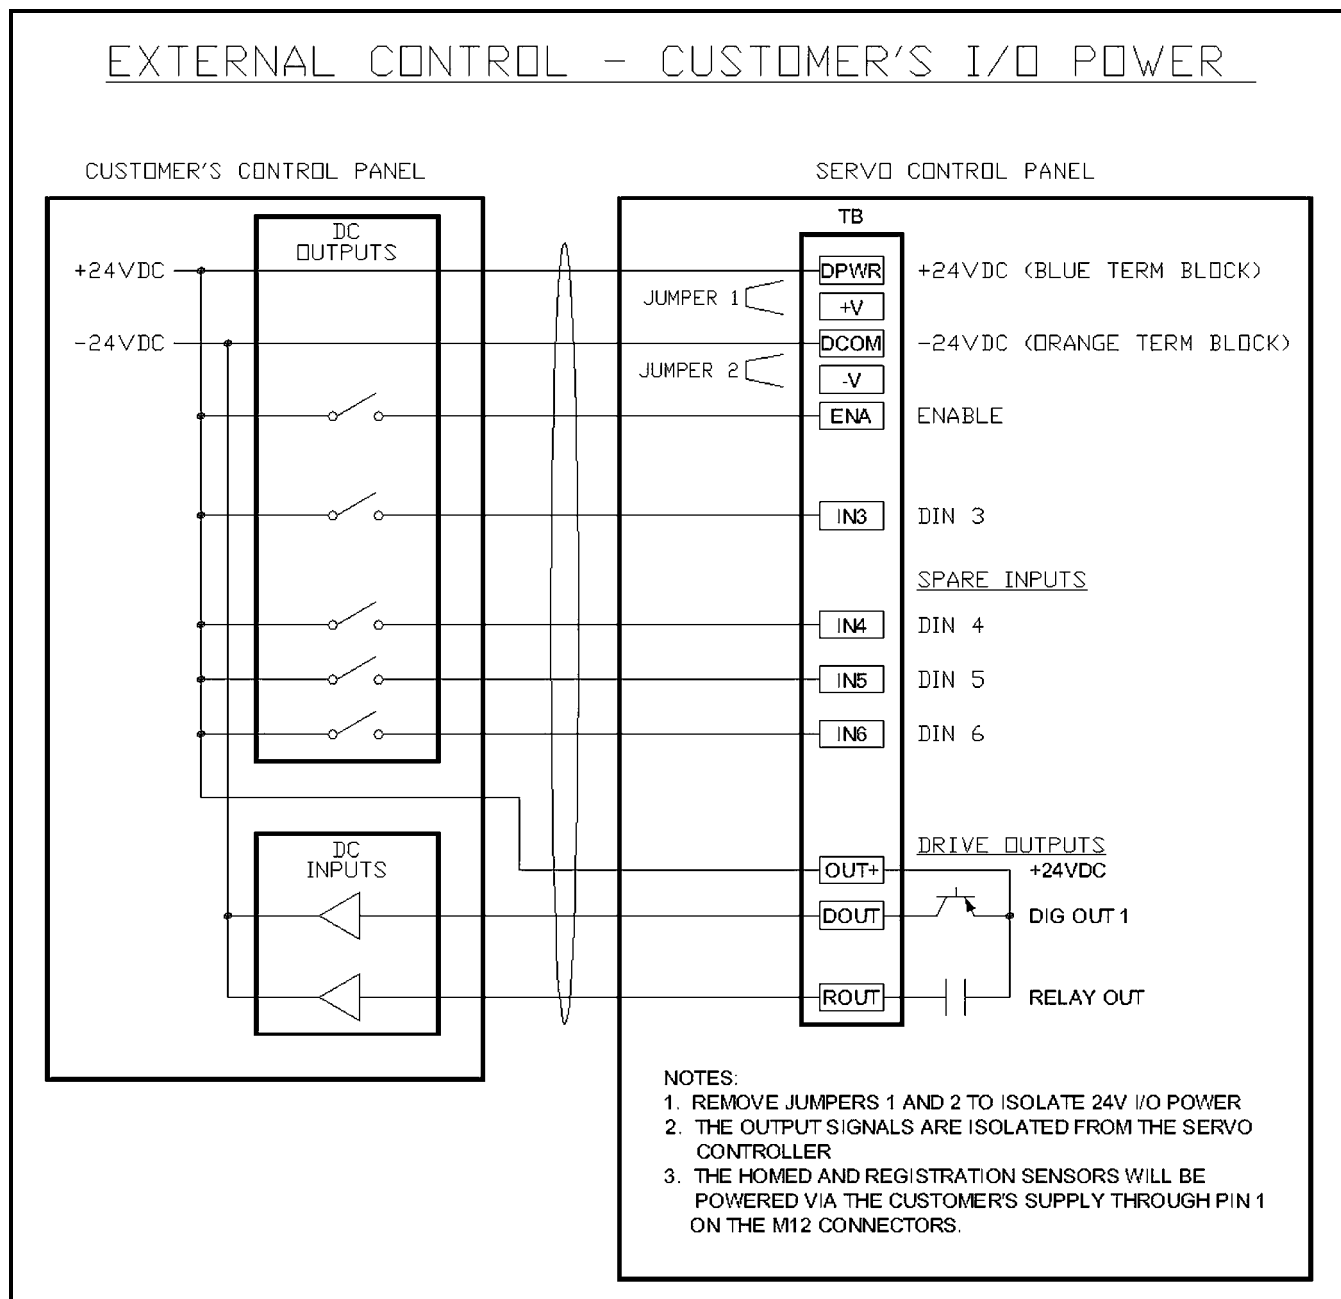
EXTERNAL CONTROL - CUSTOMER'S I/O POWER

CUSTOMER'S CONTROL PANEL

SERVO CONTROL PANEL

TB

DC OUTPUTS

+24VDC

-24VDC

JUMPER 1

JUMPER 2

DPWR

+V

DCOM

-V

ENA

IN3

IN4

IN5

IN6

+24VDC (BLUE TERM BLOCK)

-24VDC (ORANGE TERM BLOCK)

ENABLE

DIN 3

SPARE INPUTS

DIN 4

DIN 5

DIN 6

DC INPUTS

DRIVE OUTPUTS

OUT+

DOUT

ROUT

+24VDC

DIG OUT 1

RELAY OUT

NOTES:
1. REMOVE JUMPERS 1 AND 2 TO ISOLATE 24V I/O POWER
2. THE OUTPUT SIGNALS ARE ISOLATED FROM THE SERVO CONTROLLER
3. THE HOMED AND REGISTRATION SENSORS WILL BE POWERED VIA THE CUSTOMER'S SUPPLY THROUGH PIN 1 ON THE M12 CONNECTORS.